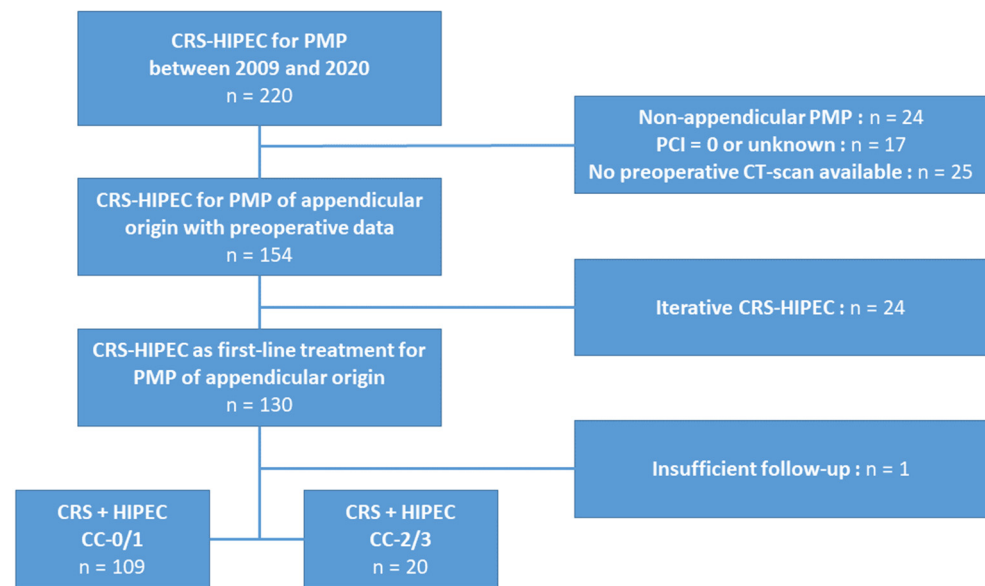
CRS-HIPEC for PMP between 2009 and 2020
n = 220

Non-appendicular PMP : n = 24
PCI = 0 or unknown : n = 17
No preoperative CT-scan available : n = 25

CRS-HIPEC for PMP of appendicular origin with preoperative data
n = 154

Iterative CRS-HIPEC : n = 24

CRS-HIPEC as first-line treatment for PMP of appendicular origin
n = 130

Insufficient follow-up : n = 1

CRS + HIPEC
CC-0/1
n = 109

CRS + HIPEC
CC-2/3
n = 20